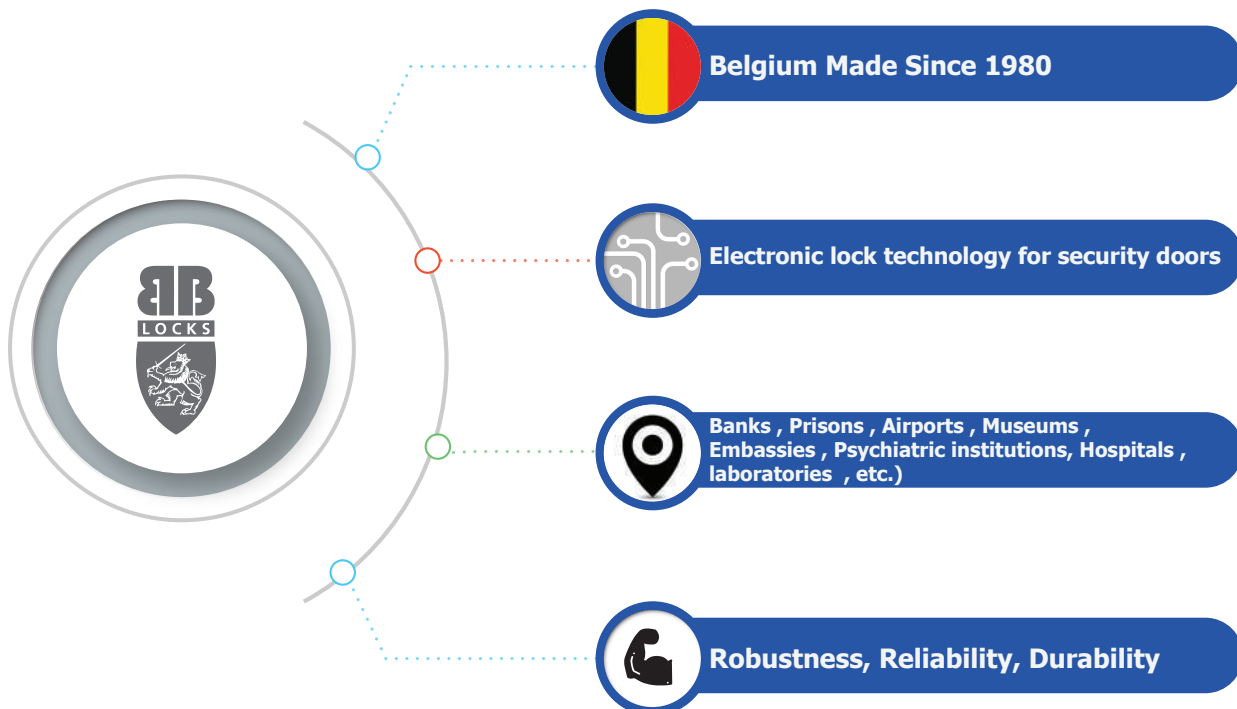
BB
LOCKS

Belgium Made Since 1980

Electronic lock technology for security doors

Banks , Prisons , Airports , Museums , Embassies , Psychiatric institutions, Hospitals , laboratories , etc.)

Robustness, Reliability, Durability